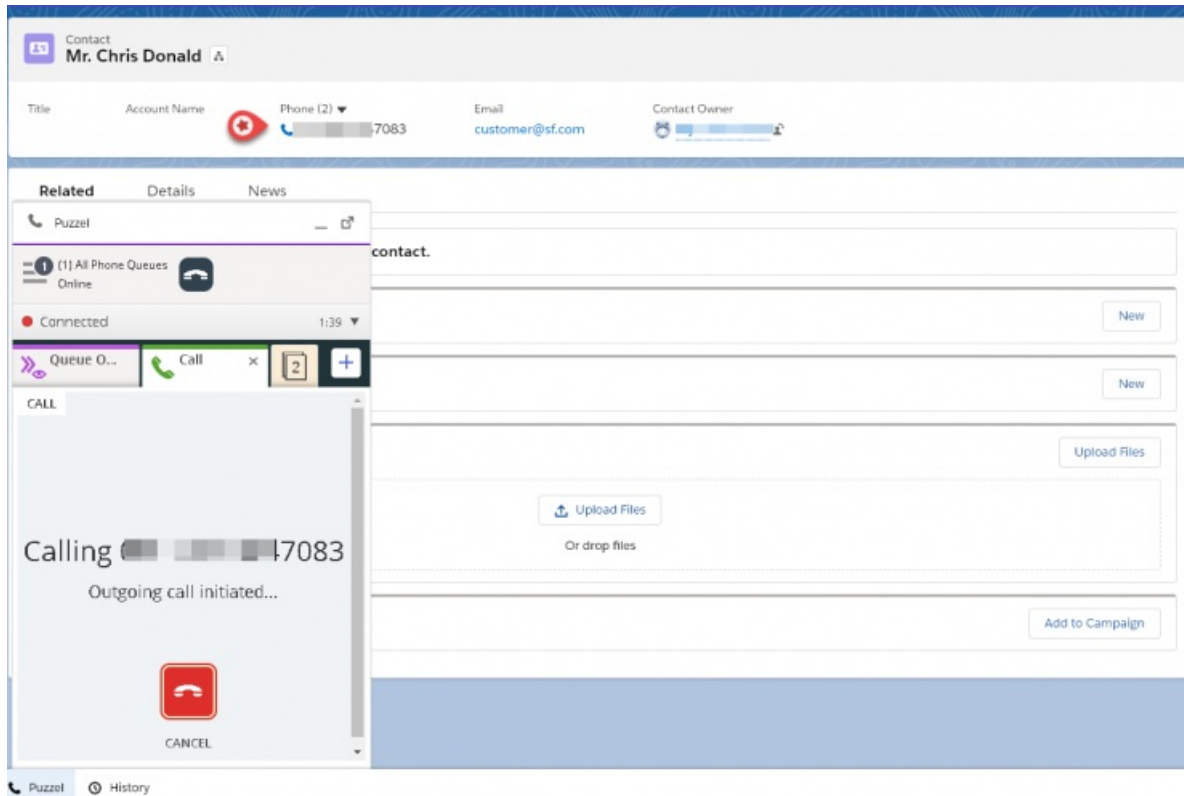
Contact
Mr. Chris Donald

Title

Account Name

Phone (2)
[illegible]7083

Email
customer@sf.com

Contact Owner
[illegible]

Related Details News

Puzzel

1 [1] All Phone Queues
Online

Connected 1:39

Queue O... Call × 2 +

CALL

Calling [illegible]47083
Outgoing call initiated...

CANCEL

contact.

New

New

Upload Files

Upload Files
Or drop files

Add to Campaign

Puzzel History